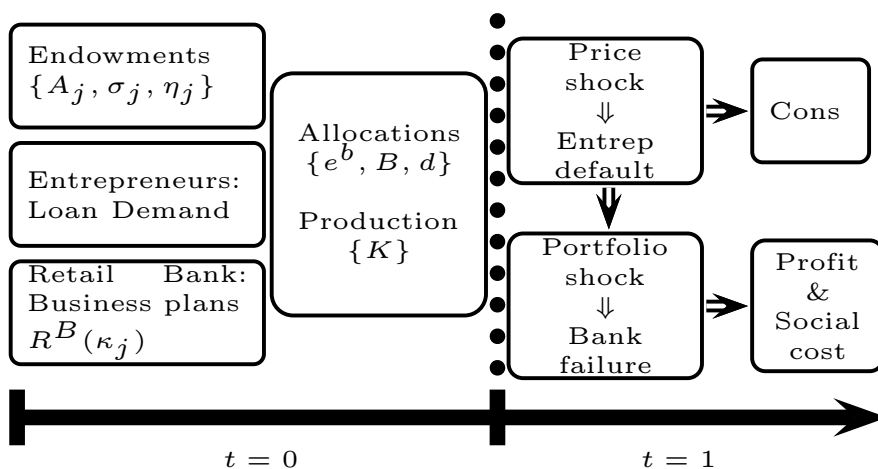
Endowments
$\{A_j, \sigma_j, \eta_j\}$

Entrepreneurs:
Loan Demand

Retail Bank:
Business plans
$R^B(\kappa_j)$

Allocations
$\{e^b, B, d\}$

Production
$\{K\}$

Price
shock
$\Downarrow$
Entrep
default

Cons

Portfolio
shock
$\Downarrow$
Bank
failure

Profit
&
Social
cost

$t = 0$

$t = 1$